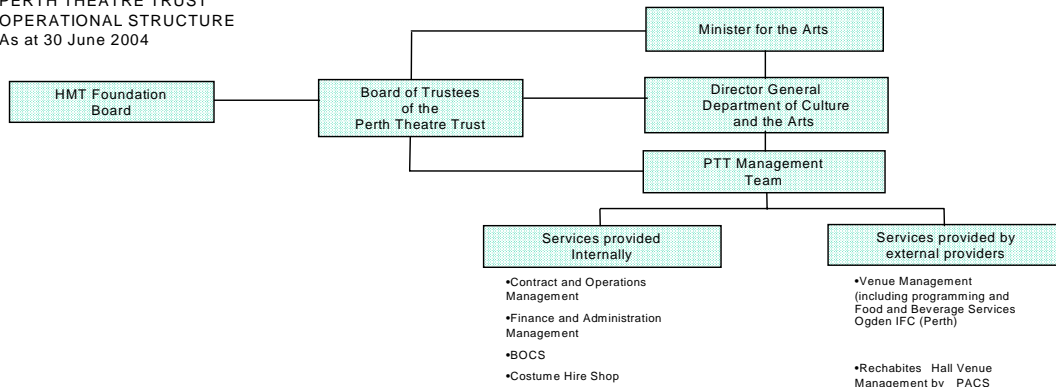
PERTH THEATRE TRUST
OPERATIONAL STRUCTURE
As at 30 June 2004

Minister for the Arts

HMT Foundation Board

Board of Trustees of the Perth Theatre Trust

Director General Department of Culture and the Arts

PTT Management Team

Services provided Internally

•Contract and Operations Management

•Finance and Administration Management

•BOCS

•Costume Hire Shop

Services provided by external providers

•Venue Management (including programming and Food and Beverage Services Ogden IFC (Perth)

•Rechabites Hall Venue Management by PACS